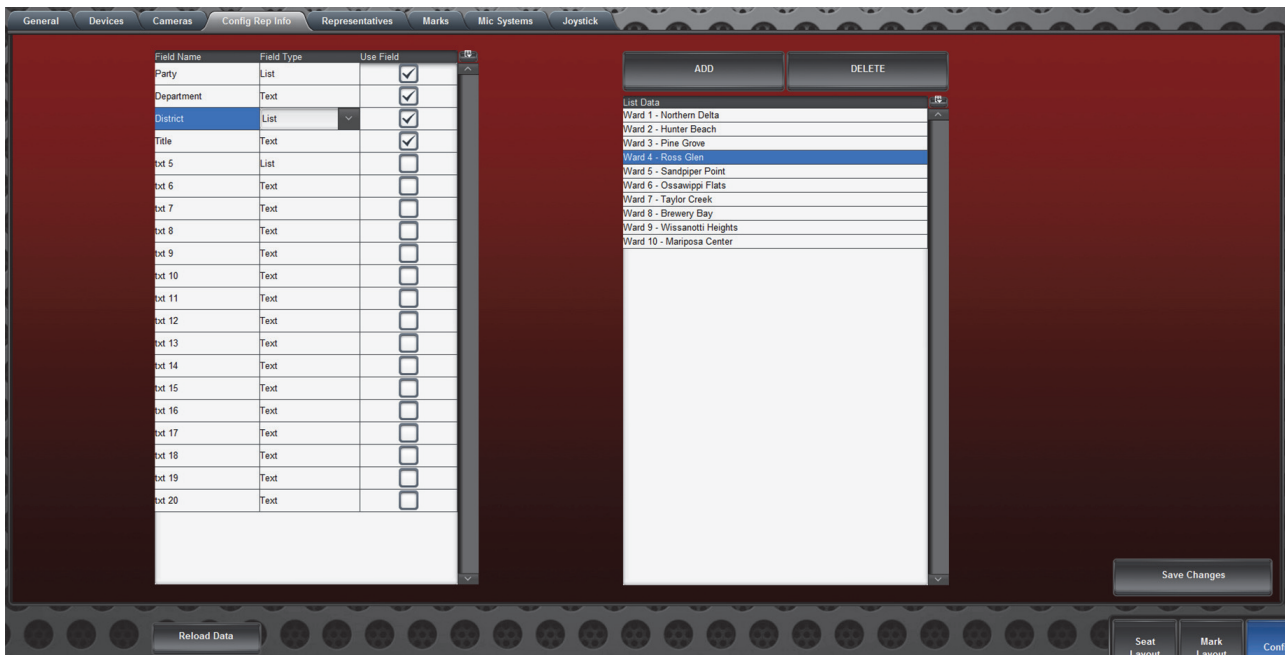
General Devices Cameras Config Rep Info Representatives Marks Mic Systems Joystick

| Field Name | Field Type | Use Field |
|---|---|---|
| Party | List | ☑ |
| Department | Text | ☑ |
| District | List | ☑ |
| Title | Text | ☑ |
| txt 5 | List | ☐ |
| txt 6 | Text | ☐ |
| txt 7 | Text | ☐ |
| txt 8 | Text | ☐ |
| txt 9 | Text | ☐ |
| txt 10 | Text | ☐ |
| txt 11 | Text | ☐ |
| txt 12 | Text | ☐ |
| txt 13 | Text | ☐ |
| txt 14 | Text | ☐ |
| txt 15 | Text | ☐ |
| txt 16 | Text | ☐ |
| txt 17 | Text | ☐ |
| txt 18 | Text | ☐ |
| txt 19 | Text | ☐ |
| txt 20 | Text | ☐ |

ADD DELETE

| List Data |
|---|
| Ward 1 - Northern Delta |
| Ward 2 - Hunter Beach |
| Ward 3 - Pine Grove |
| Ward 4 - Ross Glen |
| Ward 5 - Sandpiper Point |
| Ward 6 - Ossawippi Flats |
| Ward 7 - Taylor Creek |
| Ward 8 - Brewery Bay |
| Ward 9 - Wissanotti Heights |
| Ward 10 - Mariposa Center |

Save Changes

Reload Data

Seat Layout Mark Layout Conf